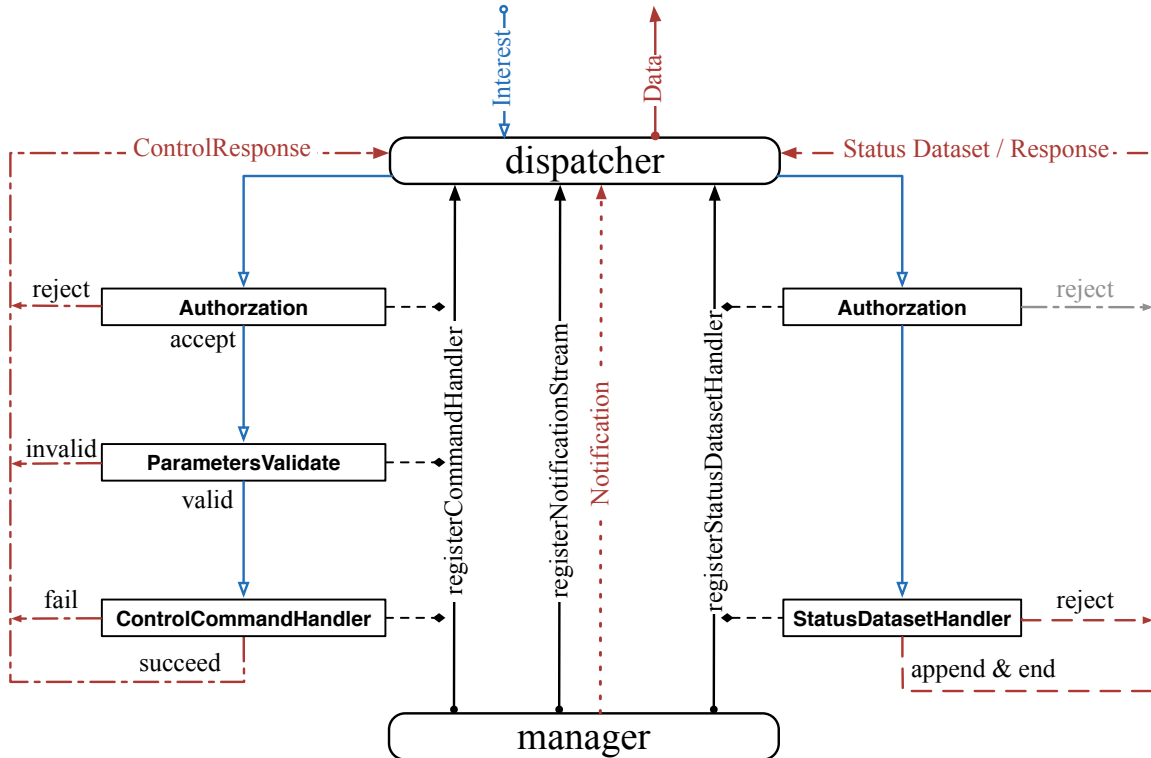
Interest

Data

ControlResponse

dispatcher

Status Dataset / Response

reject

Authorzation

accept

invalid

ParametersValidate

valid

fail

ControlCommandHandler

succeed

registerCommandHandler

registerNotificationStream

Notification

registerStatusDatasetHandler

Authorzation

reject

StatusDatasetHandler

reject

append & end

manager